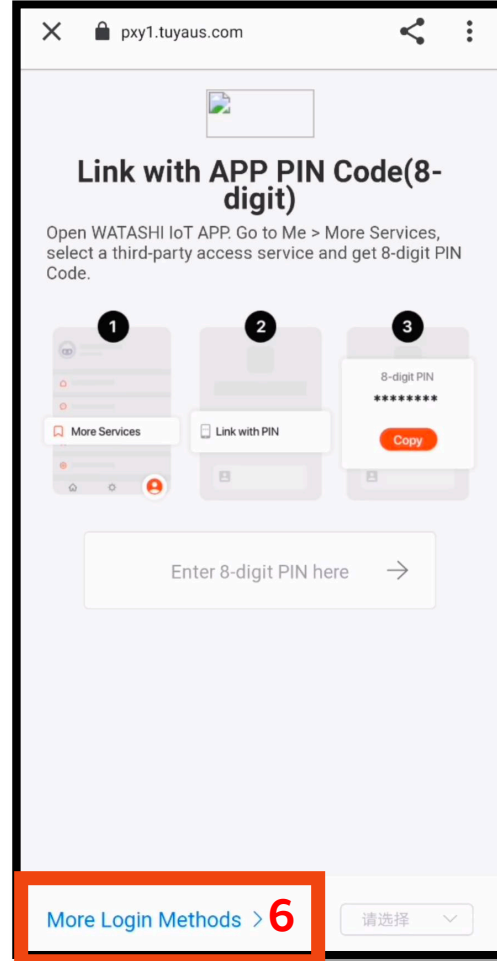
pxy1.tuyaus.com

Link with APP PIN Code(8-digit)

Open WATASHI IoT APP. Go to Me > More Services, select a third-party access service and get 8-digit PIN Code.

1

More Services

2

Link with PIN

3

8-digit PIN

********

Copy

Enter 8-digit PIN here

More Login Methods >

6

请选择